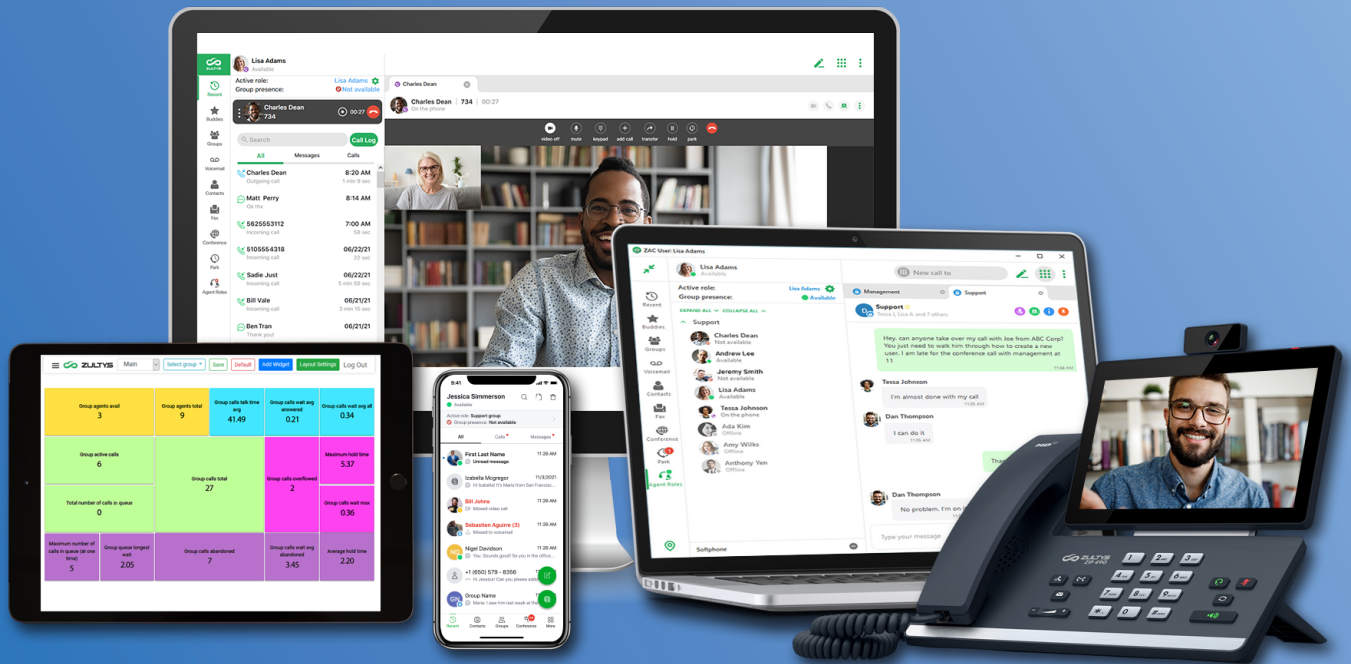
ZULTYS

Recent
Buddies
Groups
Voicemail
Contacts
Fax
Conference
Park
Agent Roles

Lisa Adams
Available
Active role: Lisa Adams
Group presence: Not available

Charles Dean
734
00:27

Search
Call Log

All
Messages
Calls

Charles Dean
Outgoing call
8:20 AM
1 min 9 sec

Matt Perry
Ok thx
8:05 AM

5625553112
Incoming call
7:00 AM
59 sec

5105554318
Incoming call
06/22/21
22 sec

Sadie Just
Incoming call
06/22/21
5 min 50 sec

Bill Vale
Incoming call
06/21/21
5 min 3 sec

Ben Tran
Thank you!
06/21/21

Charles Dean

Charles Dean | 734 | 00:27
On the phone

video off
mute
keypad
add call
transfer
hold
park

ZULTYS
Main
Select group
Save
Default
Add Widget
Layout Settings
Log Out

| Group agents avail 3 | Group agents total 9 | Group calls talk time avg 41.49 | Group calls wait avg answered 0.21 | Group calls wait avg all 0.34 |
|---|---|---|---|---|
| Group active calls 6 | Group calls total 27 | | Group calls overflowed 2 | Maximum hold time 5.37 |
| Total number of calls in queue 0 | | | | Group calls wait max 0.36 |
| Maximum number of calls in queue (at one time) 5 | Group queue longest wait 2.05 | Group calls abandoned 7 | Group calls wait avg abandoned 3.45 | Average hold time 2.20 |

9:41
Jessica Simmerson
Available
Active role: Support group
Group presence: Not available

All
Calls
Messages

First Last Name
Unread message
11:26 AM

Izabella Mcgregor
Hi Izabella! I'm Maria from San Francisco...
11/8/2021

Bill Johns
Missed video call
11:26 AM

Sebastien Aguirre (3)
Missed to voicemail
11:26 AM

Nigel Davidson
You: Sounds good! So you in the office...
11:26 AM

+1 (650) 579 - 8356
Hi Izabella! Can you please answer...
11:26 AM

Group Name
Maria: I see him last week at the...
11:26 AM

Recent
Contacts
Groups
Conference
More

ZAC User: Lisa Adams

Lisa Adams
Available
Active role: Lisa Adams
Group presence: Available

New call to

EXPAND ALL
COLLAPSE ALL
Support

Charles Dean
Not available

Andrew Lee
Available

Jeremy Smith
Not available

Lisa Adams
Available

Tessa Johnson
On the phone

Ada Kim
Offline

Amy Wilks
Offline

Anthony Yen
Offline

Recent
Buddies
Groups
Voicemail
Contacts
Fax
Conference
Park
Agent Roles

Management
Support

Support
Tessa J, Lisa A and 7 others

Hey, can anyone take over my call with Joe from ABC Corp? You just need to walk him through how to create a new user. I am late for the conference call with management at 11
11:56 AM

Tessa Johnson
I'm almost done with my call

Dan Thompson
I can do it

Tha

Dan Thompson
No problem. I'm on i

Type your message

Softphone

ZULTYS ZIP 49G